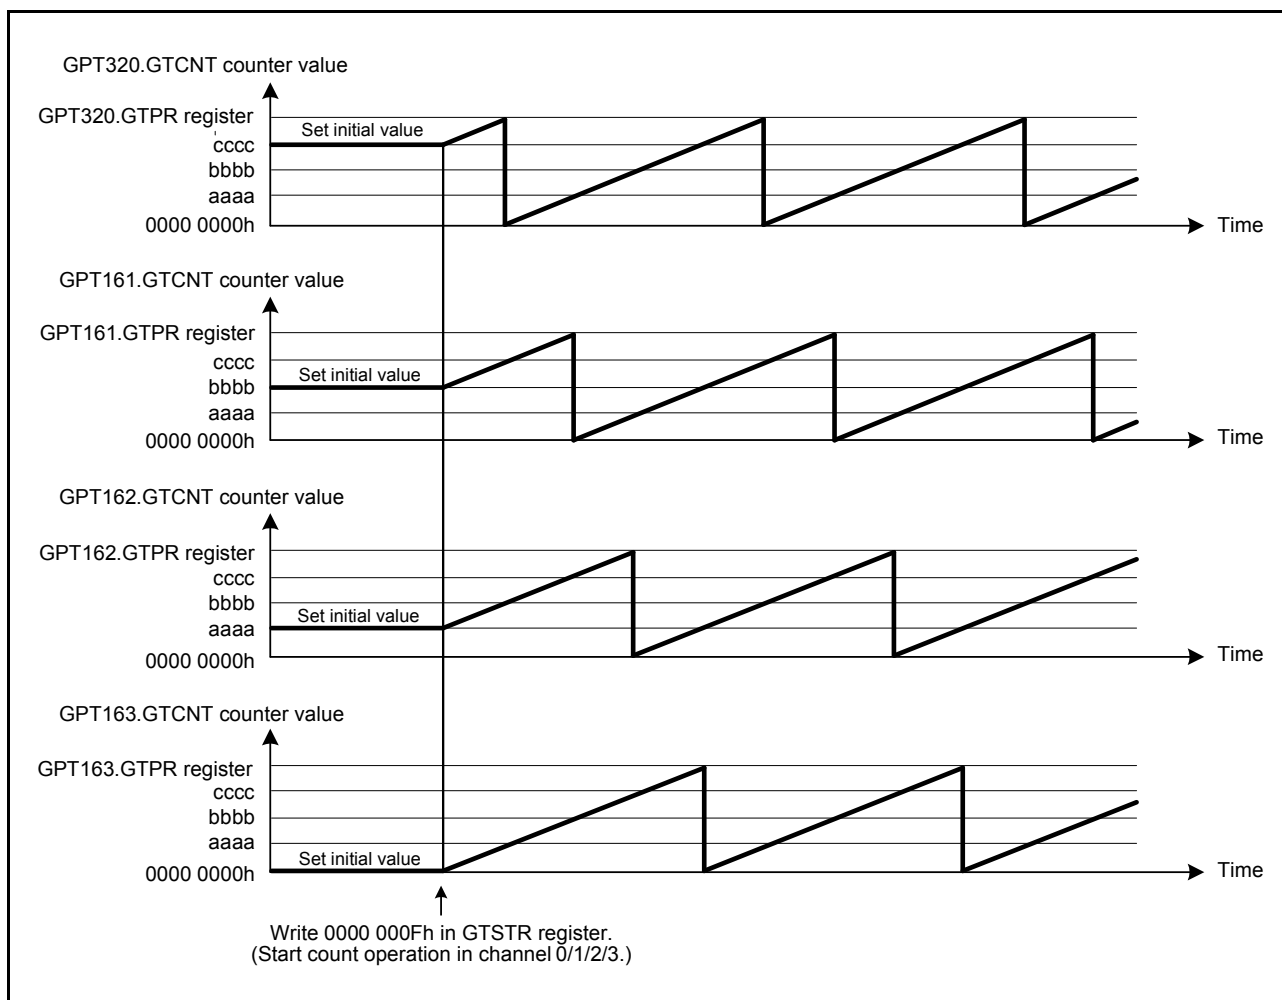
GPT320.GTCNT counter value

GPT320.GTPR register
cccc
bbbb
aaaa
0000 0000h

Set initial value

Time

GPT161.GTCNT counter value

GPT161.GTPR register
cccc
bbbb
aaaa
0000 0000h

Set initial value

Time

GPT162.GTCNT counter value

GPT162.GTPR register
cccc
bbbb
aaaa
0000 0000h

Set initial value

Time

GPT163.GTCNT counter value

GPT163.GTPR register
cccc
bbbb
aaaa
0000 0000h

Set initial value

Time

Write 0000 000Fh in GTSTR register.
(Start count operation in channel 0/1/2/3.)